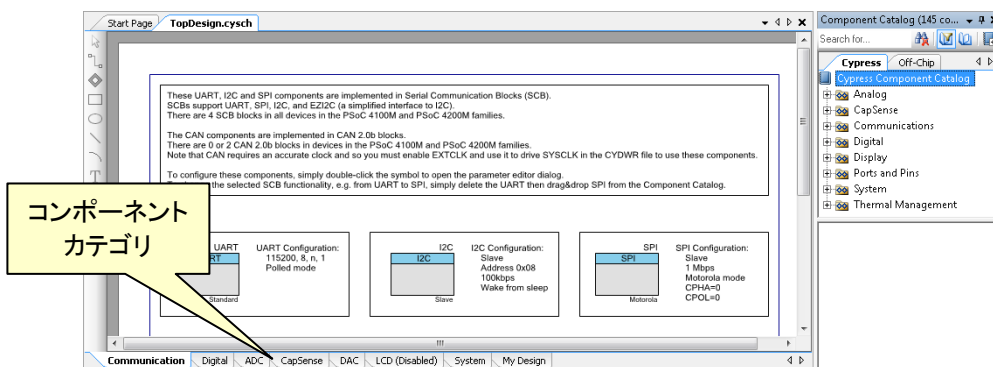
Start Page TopDesign.cysch

These UART, I2C and SPI components are implemented in Serial Communication Blocks (SCB).
SCBs support UART, SPI, I2C, and EZI2C (a simplified interface to I2C).
There are 4 SCB blocks in all devices in the PSoC 4100M and PSoC 4200M families.

The CAN components are implemented in CAN 2.0b blocks.
There are 0 or 2 CAN 2.0b blocks in devices in the PSoC 4100M and PSoC 4200M families.
Note that CAN requires an accurate clock and so you must enable EXTCLK and use it to drive SYSCLK in the CYDWR file to use these components.

To configure these components, simply double-click the symbol to open the parameter editor dialog.
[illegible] the selected SCB functionality, e.g. from UART to SPI, simply delete the UART then drag&drop SPI from the Component Catalog.

コンポーネント
カテゴリ

UART
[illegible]RT
Standard
UART Configuration:
115200, 8, n, 1
Polled mode

I2C
I2C
Slave
I2C Configuration:
Slave
Address 0x08
100kbps
Wake from sleep

SPI
SPI
Motorola
SPI Configuration:
Slave
1 Mbps
Motorola mode
CPHA=0
CPOL=0

Communication Digital ADC CapSense DAC LCD (Disabled) System My Design

Component Catalog (145 co...
Search for...
Cypress Off-Chip
Cypress Component Catalog
Analog
CapSense
Communications
Digital
Display
Ports and Pins
System
Thermal Management